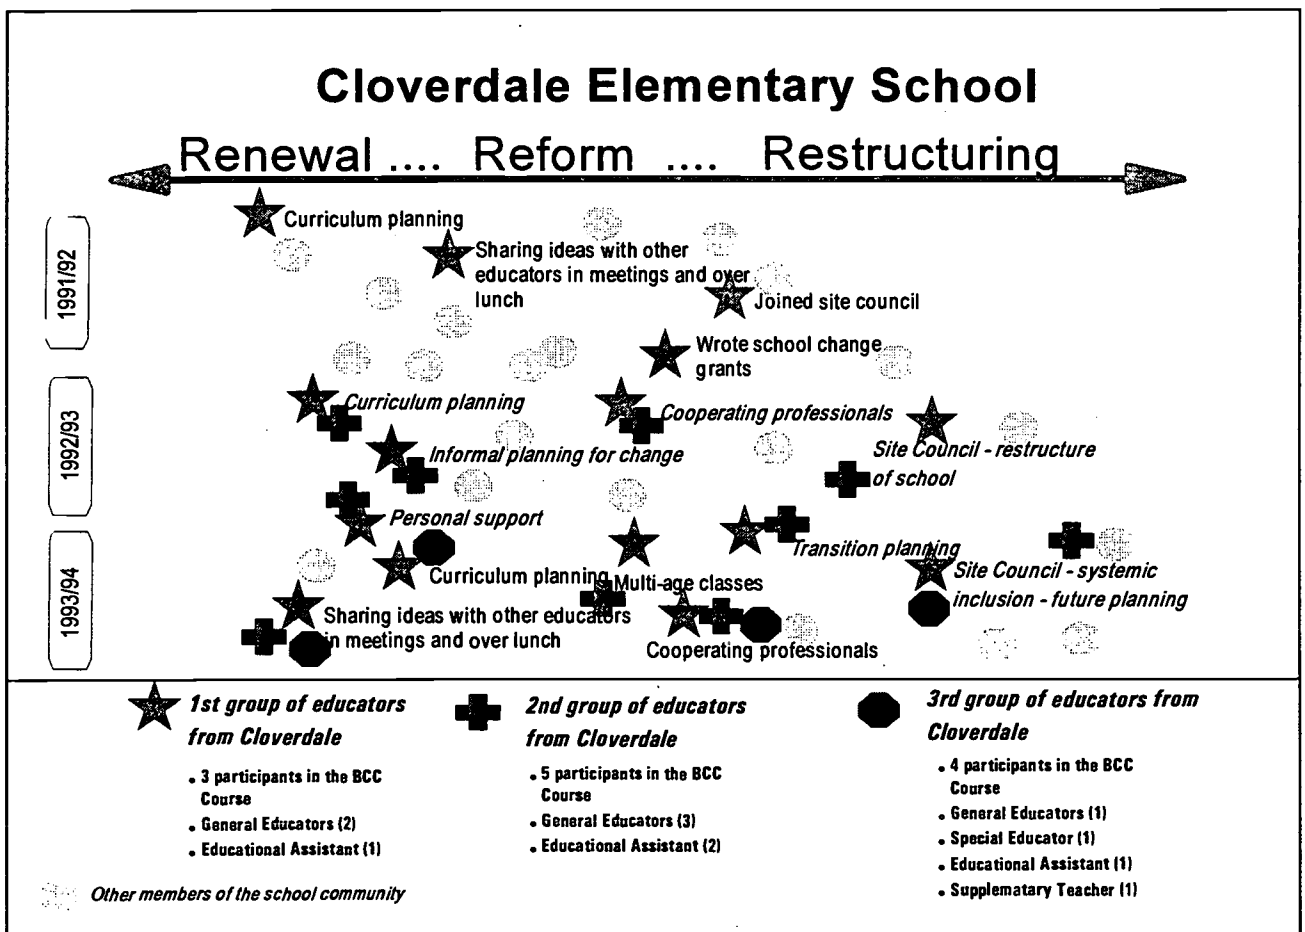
Cloverdale Elementary School

Renewal .... Reform .... Restructuring

1991/92

Curriculum planning

Sharing ideas with other educators in meetings and over lunch

Joined site council

Wrote school change grants

1992/93

Curriculum planning

Cooperating professionals

Site Council - restructure of school

Informal planning for change

Personal support

1993/94

Transition planning

Curriculum planning

Multi-age classes

Site Council - systemic inclusion - future planning

Sharing ideas with other educators in meetings and over lunch

Cooperating professionals

1st group of educators from Cloverdale
- 3 participants in the BCC Course
- General Educators (2)
- Educational Assistant (1)

2nd group of educators from Cloverdale
- 5 participants in the BCC Course
- General Educators (3)
- Educational Assistant (2)

3rd group of educators from Cloverdale
- 4 participants in the BCC Course
- General Educators (1)
- Special Educator (1)
- Educational Assistant (1)
- Supplematary Teacher (1)

Other members of the school community